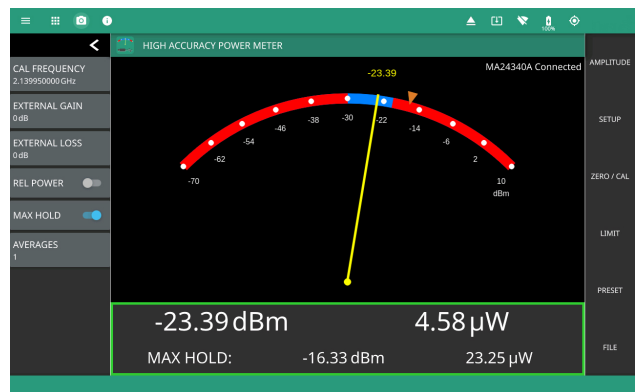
100%

HIGH ACCURACY POWER METER

CAL FREQUENCY
2.139950000 GHz

EXTERNAL GAIN
0 dB

EXTERNAL LOSS
0 dB

REL POWER

MAX HOLD

AVERAGES
1

-23.39

MA24340A Connected

-70 -62 -54 -46 -38 -30 -22 -14 -6 2 10
dBm

-23.39 dBm 4.58 μW

MAX HOLD: -16.33 dBm 23.25 μW

AMPLITUDE

SETUP

ZERO / CAL

LIMIT

PRESET

FILE